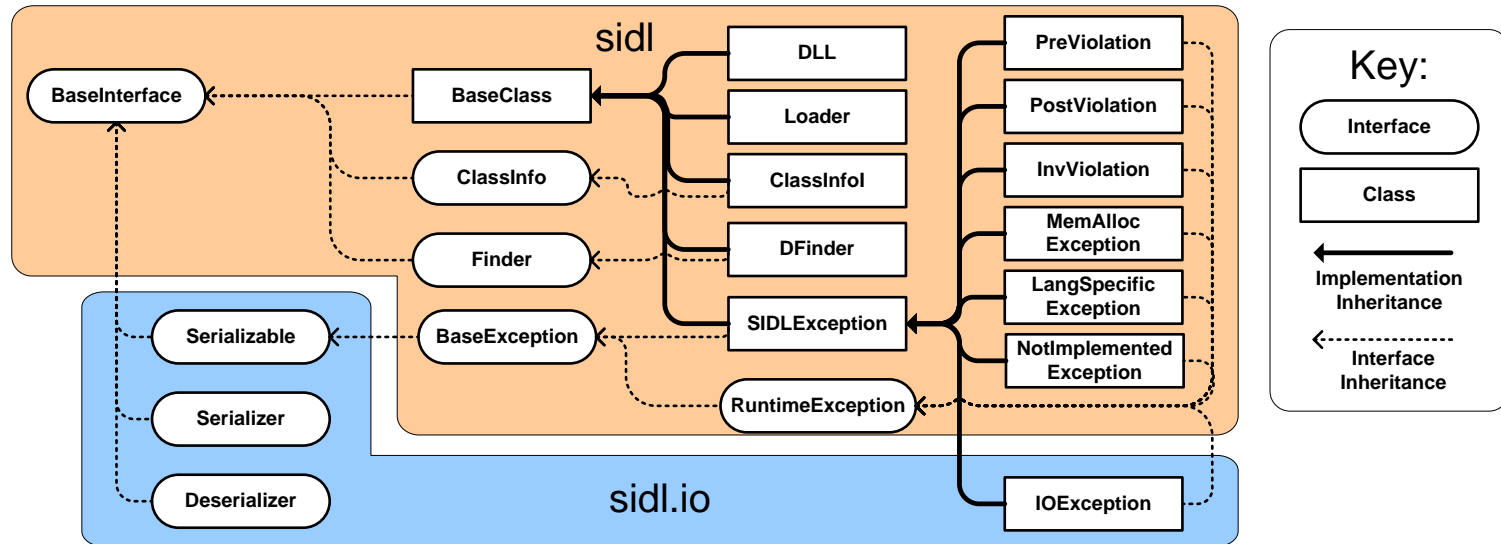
sidl

BaseInterface

BaseClass

DLL

Loader

ClassInfo

ClassInfoI

Finder

DFinder

SIDLException

BaseException

RuntimeException

PreViolation

PostViolation

InvViolation

MemAlloc Exception

LangSpecific Exception

NotImplemented Exception

Serializable

Serializer

Deserializer

sidl.io

IOException

Key:

Interface

Class

Implementation Inheritance

Interface Inheritance